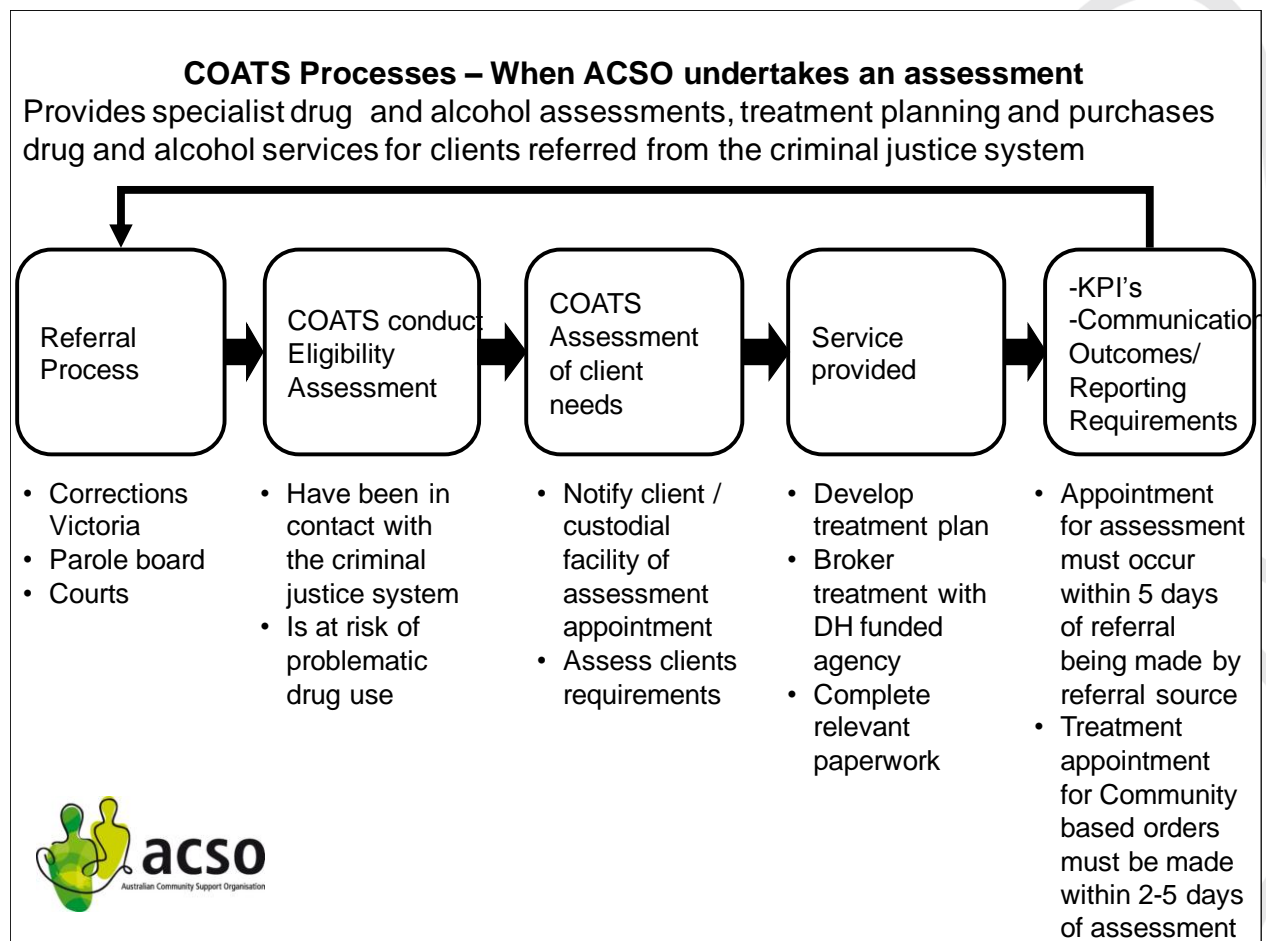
COATS Processes – When ACSO undertakes an assessment

Provides specialist drug and alcohol assessments, treatment planning and purchases drug and alcohol services for clients referred from the criminal justice system

Referral Process

COATS conduct Eligibility Assessment

COATS Assessment of client needs

Service provided

-KPI's
-Communicatio
Outcomes/
Reporting Requirements

• Corrections Victoria
• Parole board
• Courts

• Have been in contact with the criminal justice system
• Is at risk of problematic drug use

• Notify client / custodial facility of assessment appointment
• Assess clients requirements

• Develop treatment plan
• Broker treatment with DH funded agency
• Complete relevant paperwork

• Appointment for assessment must occur within 5 days of referral being made by referral source
• Treatment appointment for Community based orders must be made within 2-5 days of assessment

acso
Australian Community Support Organisation